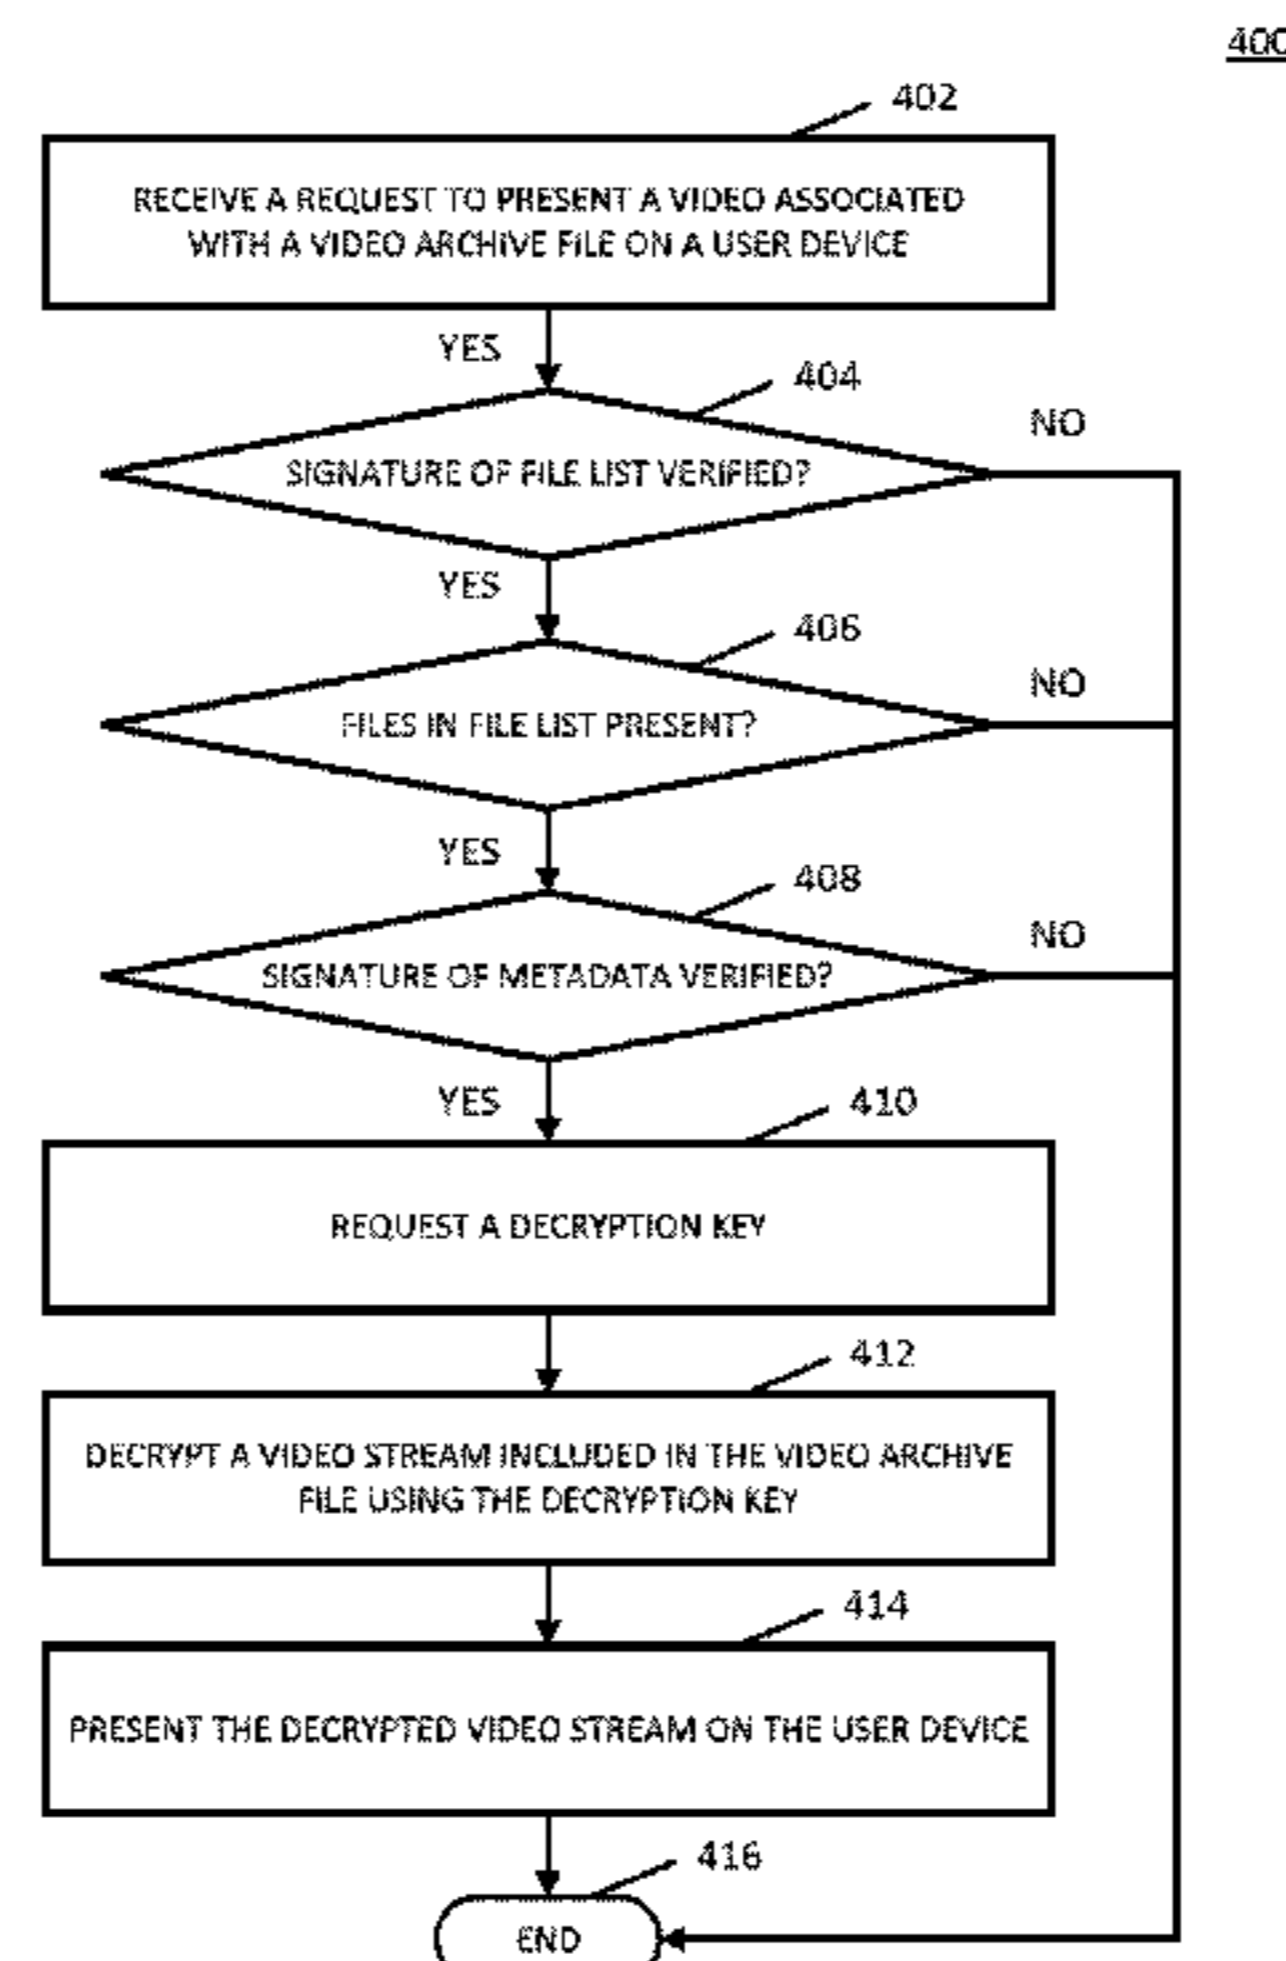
400

402

RECEIVE A REQUEST TO PRESENT A VIDEO ASSOCIATED WITH A VIDEO ARCHIVE FILE ON A USER DEVICE

YES

404

NO

SIGNATURE OF FILE LIST VERIFIED?

YES

406

NO

FILES IN FILE LIST PRESENT?

YES

408

NO

SIGNATURE OF METADATA VERIFIED?

YES

410

REQUEST A DECRYPTION KEY

412

DECRYPT A VIDEO STREAM INCLUDED IN THE VIDEO ARCHIVE FILE USING THE DECRYPTION KEY

414

PRESENT THE DECRYPTED VIDEO STREAM ON THE USER DEVICE

416

END